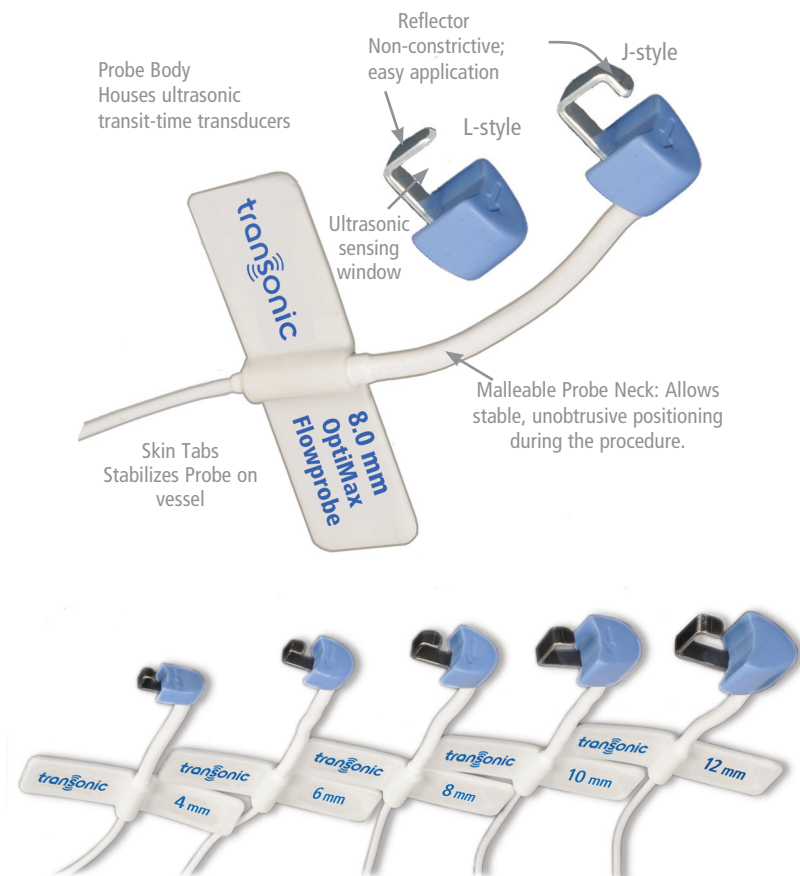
Reflector
Non-constrictive;
easy application

J-style

Probe Body
Houses ultrasonic
transit-time transducers

L-style

transonic

Ultrasonic
sensing
window

8.0 mm
OptiMax
Flowprobe

Malleable Probe Neck: Allows
stable, unobtrusive positioning
during the procedure.

Skin Tabs
Stabilizes Probe on
vessel

transonic
4 mm

transonic
6 mm

transonic
8 mm

transonic
10 mm

transonic
12 mm